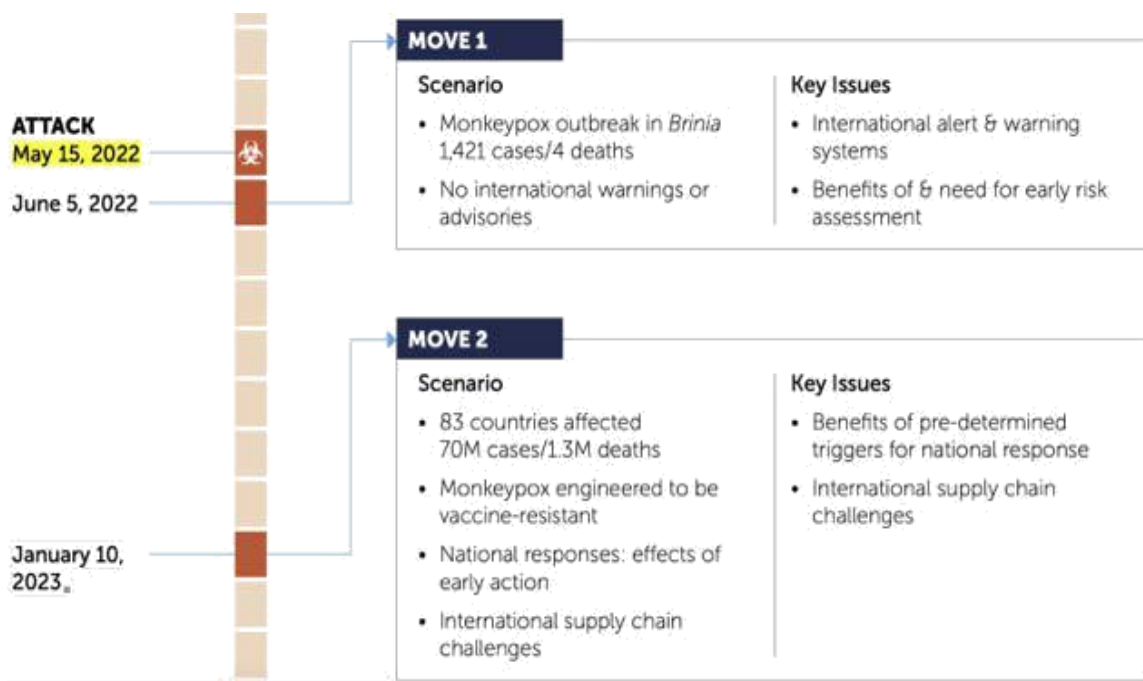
ATTACK
May 15, 2022

June 5, 2022

MOVE 1

Scenario

• Monkeypox outbreak in *Brinia* 1,421 cases/4 deaths

• No international warnings or advisories

Key Issues

• International alert & warning systems

• Benefits of & need for early risk assessment

January 10, 2023

MOVE 2

Scenario

• 83 countries affected 70M cases/1.3M deaths

• Monkeypox engineered to be vaccine-resistant

• National responses: effects of early action

• International supply chain challenges

Key Issues

• Benefits of pre-determined triggers for national response

• International supply chain challenges